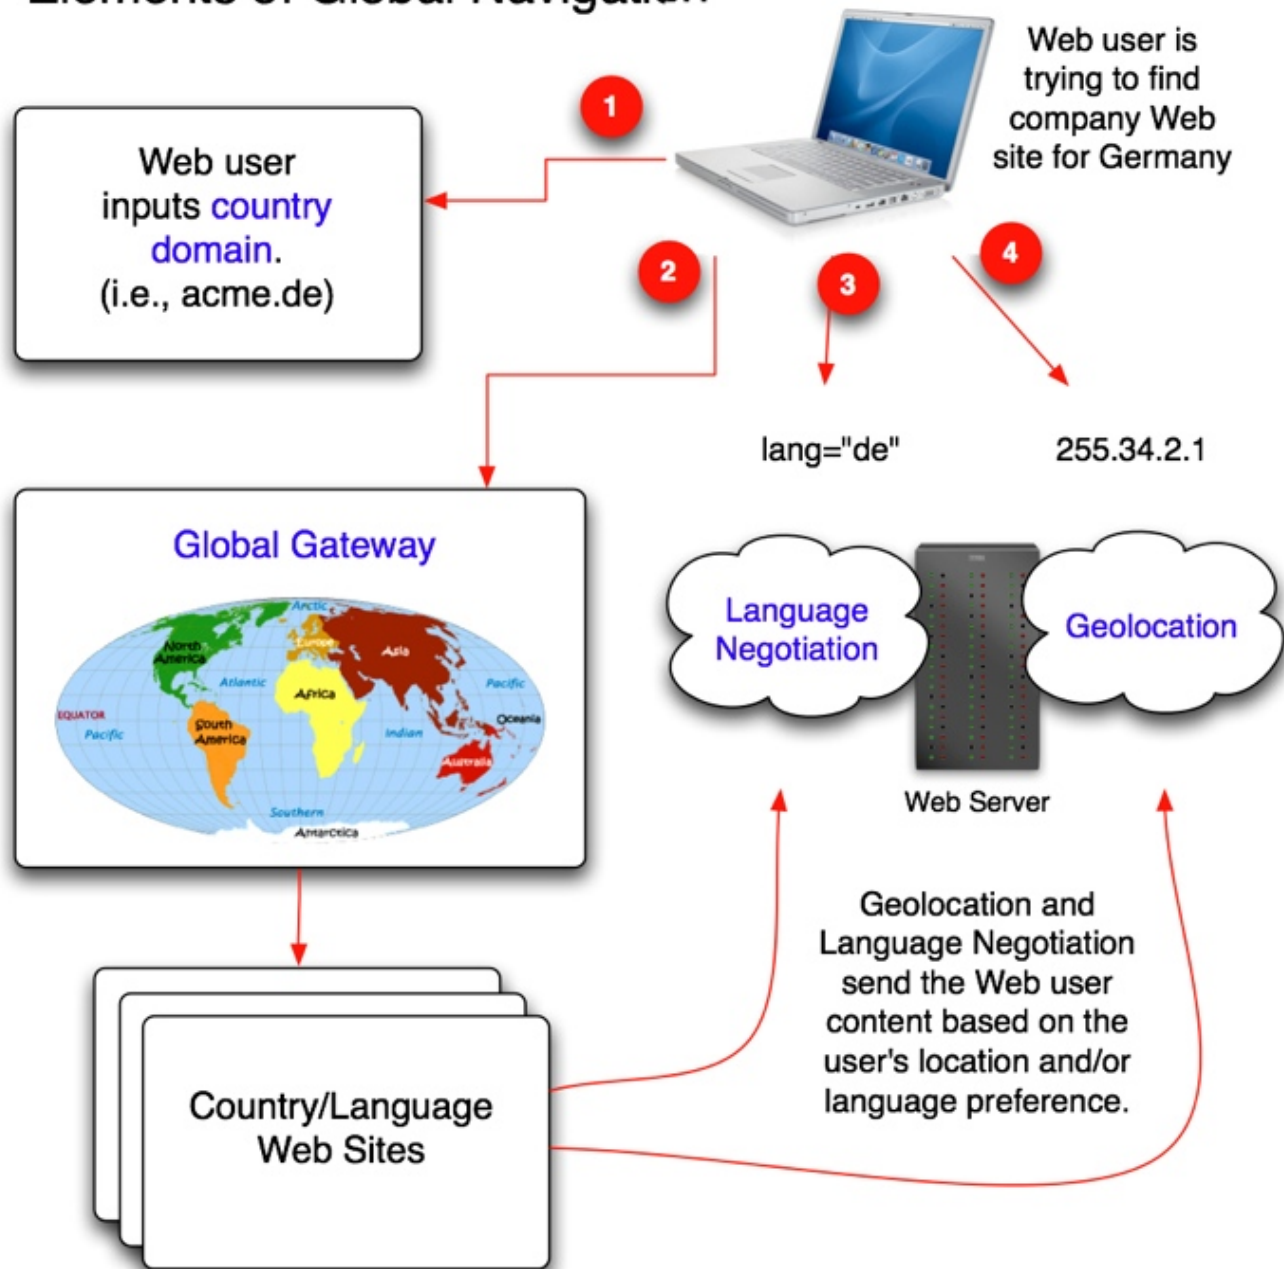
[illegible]

Web user is trying to find company Web site for Germany

1

Web user inputs country domain. (i.e., acme.de)

2

3

4

lang="de"

255.34.2.1

Global Gateway

Arctic
North America
Europe
Asia
Atlantic
Africa
Pacific
EQUATOR
Pacific
South America
Indian
Oceania
Australia
Southern
Antarctica

Language Negotiation

Geolocation

Web Server

Geolocation and Language Negotiation send the Web user content based on the user's location and/or language preference.

Country/Language Web Sites